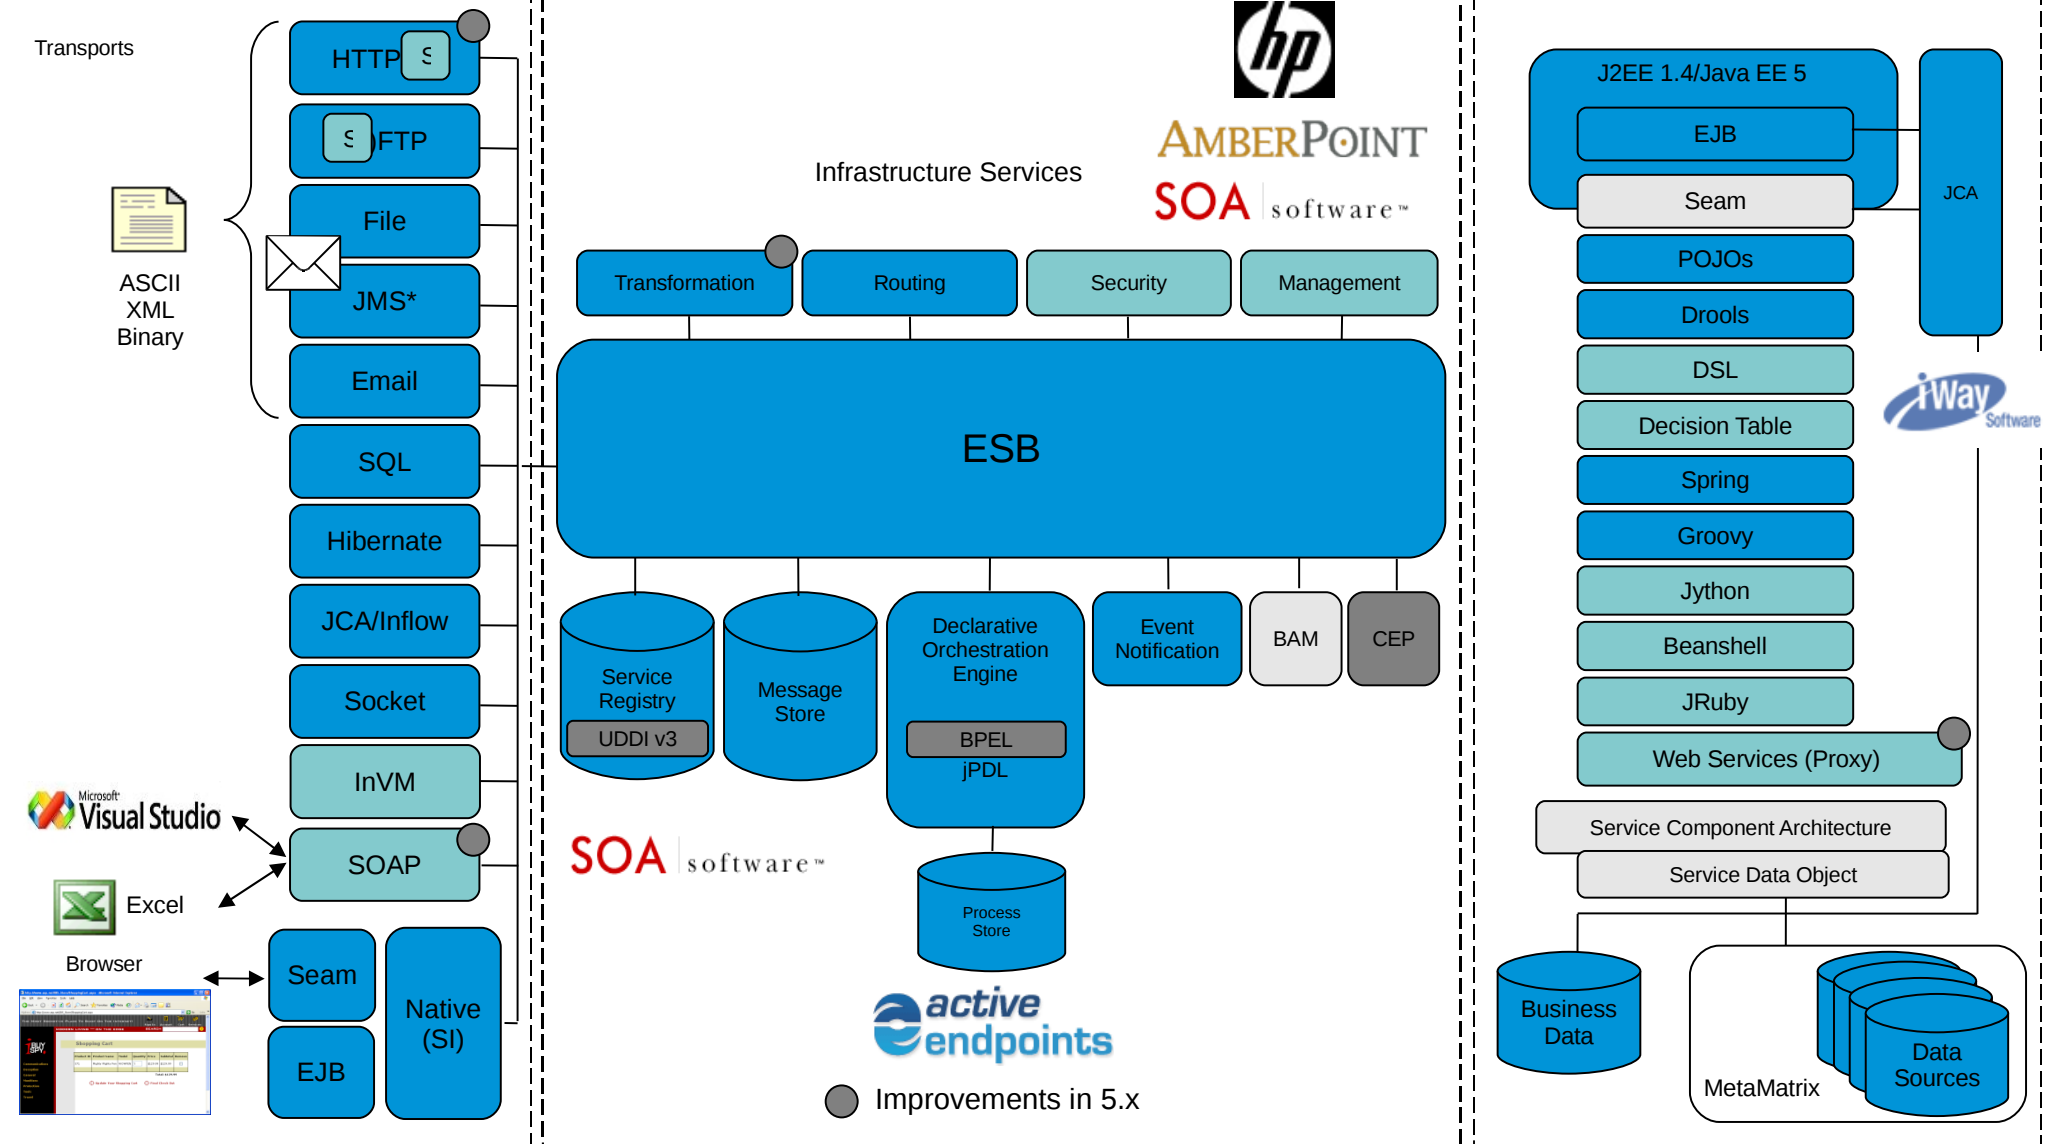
Transports

HTTP S
S FTP
File
JMS*
Email
SQL
Hibernate
JCA/Inflow
Socket
InVM
SOAP
Seam
EJB
Native (SI)

ASCII
XML
Binary

Microsoft Visual Studio

Excel

Browser

hp

AMBERPOINT

SOA software™

Infrastructure Services

Transformation
Routing
Security
Management

ESB

Service Registry
UDDI v3
Message Store
Declarative Orchestration Engine
BPEL
jPDL
Event Notification
BAM
CEP

Process Store

SOA software™

active endpoints

Improvements in 5.x

J2EE 1.4/Java EE 5
EJB
Seam
JCA
POJOs
Drools
DSL
Decision Table
Spring
Groovy
Jython
Beanshell
JRuby
Web Services (Proxy)
Service Component Architecture
Service Data Object

iWay Software

Business Data

MetaMatrix

Data Sources